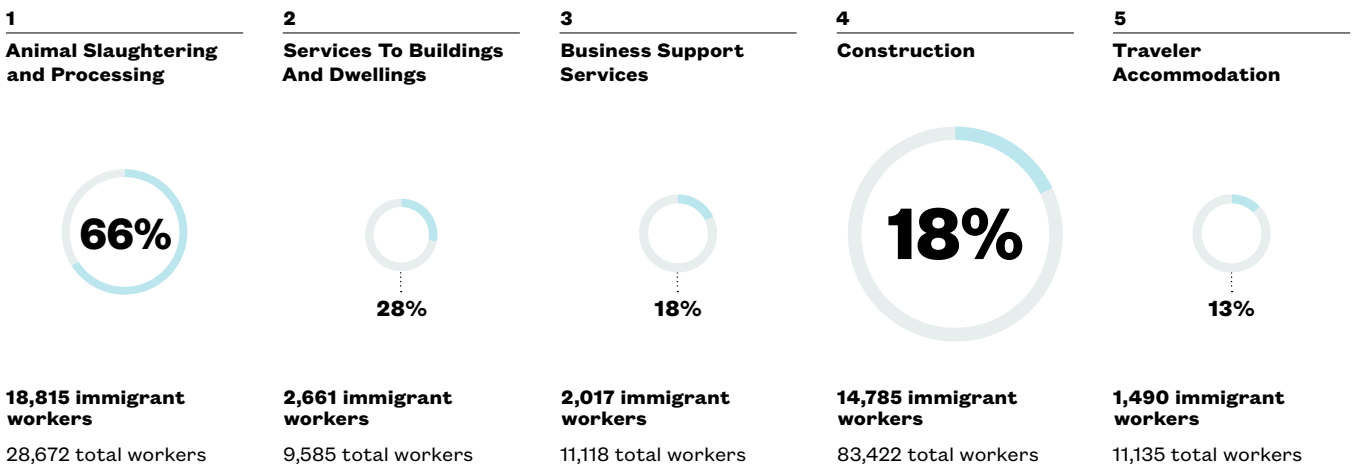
1
Animal Slaughtering and Processing

66%

18,815 immigrant workers

28,672 total workers

2
Services To Buildings And Dwellings

28%

2,661 immigrant workers

9,585 total workers

3
Business Support Services

18%

2,017 immigrant workers

11,118 total workers

4
Construction

18%

14,785 immigrant workers

83,422 total workers

5
Traveler Accommodation

13%

1,490 immigrant workers

11,135 total workers